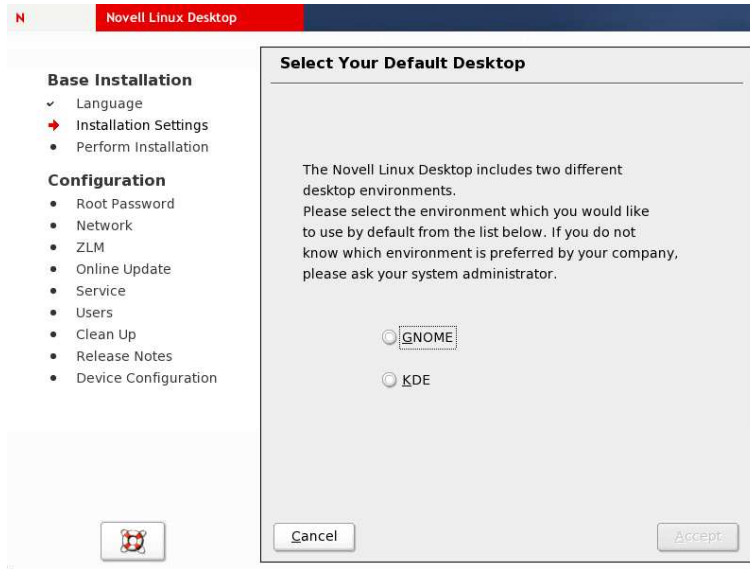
N Novell Linux Desktop

Base Installation
- Language
- Installation Settings
- Perform Installation

Configuration
- Root Password
- Network
- ZLM
- Online Update
- Service
- Users
- Clean Up
- Release Notes
- Device Configuration

Select Your Default Desktop

The Novell Linux Desktop includes two different desktop environments.
Please select the environment which you would like to use by default from the list below. If you do not know which environment is preferred by your company, please ask your system administrator.

GNOME

KDE

Cancel

Accept